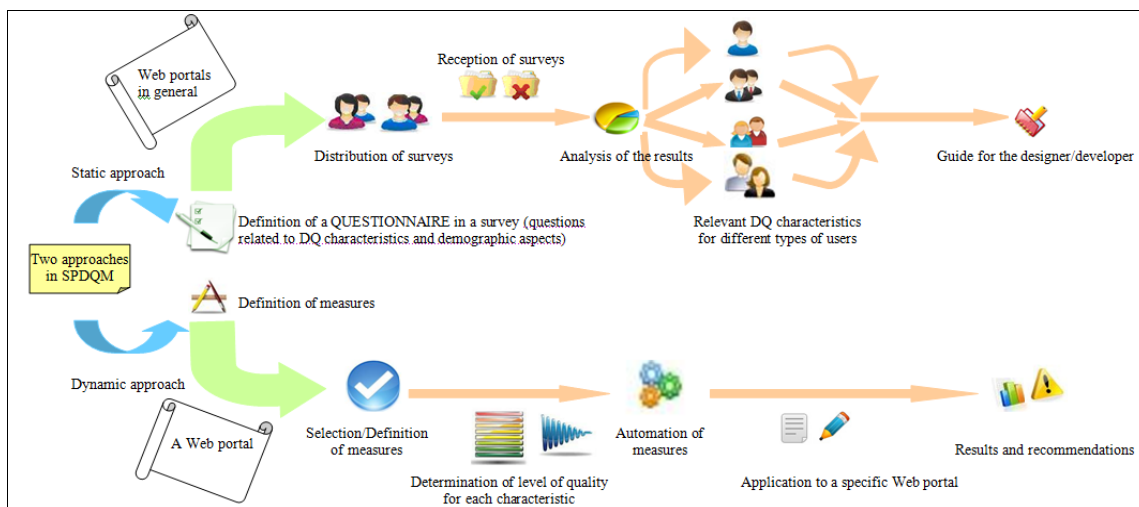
Web portals in general

Static approach

Reception of surveys

Distribution of surveys

Analysis of the results

Guide for the designer/developer

Definition of a QUESTIONNAIRE in a survey (questions related to DQ characteristics and demographic aspects)

Relevant DQ characteristics for different types of users

Two approaches in SPDQM

Definition of measures

Dynamic approach

A Web portal

Selection/Definition of measures

Automation of measures

Results and recommendations

Determination of level of quality for each characteristic

Application to a specific Web portal